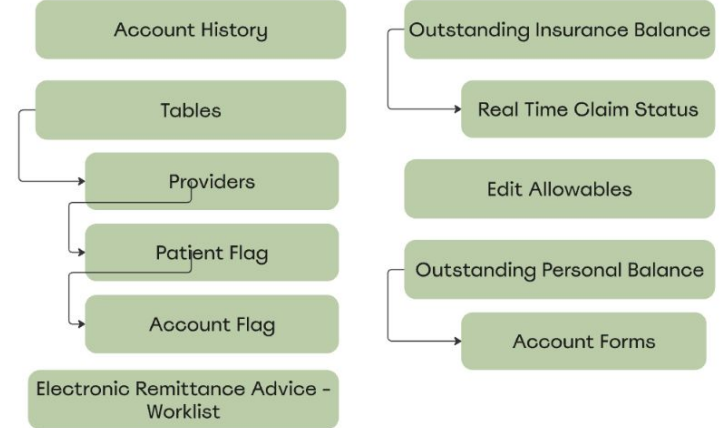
Account History

Tables

Providers

Patient Flag

Account Flag

Electronic Remittance Advice - Worklist

Outstanding Insurance Balance

Real Time Claim Status

Edit Allowables

Outstanding Personal Balance

Account Forms